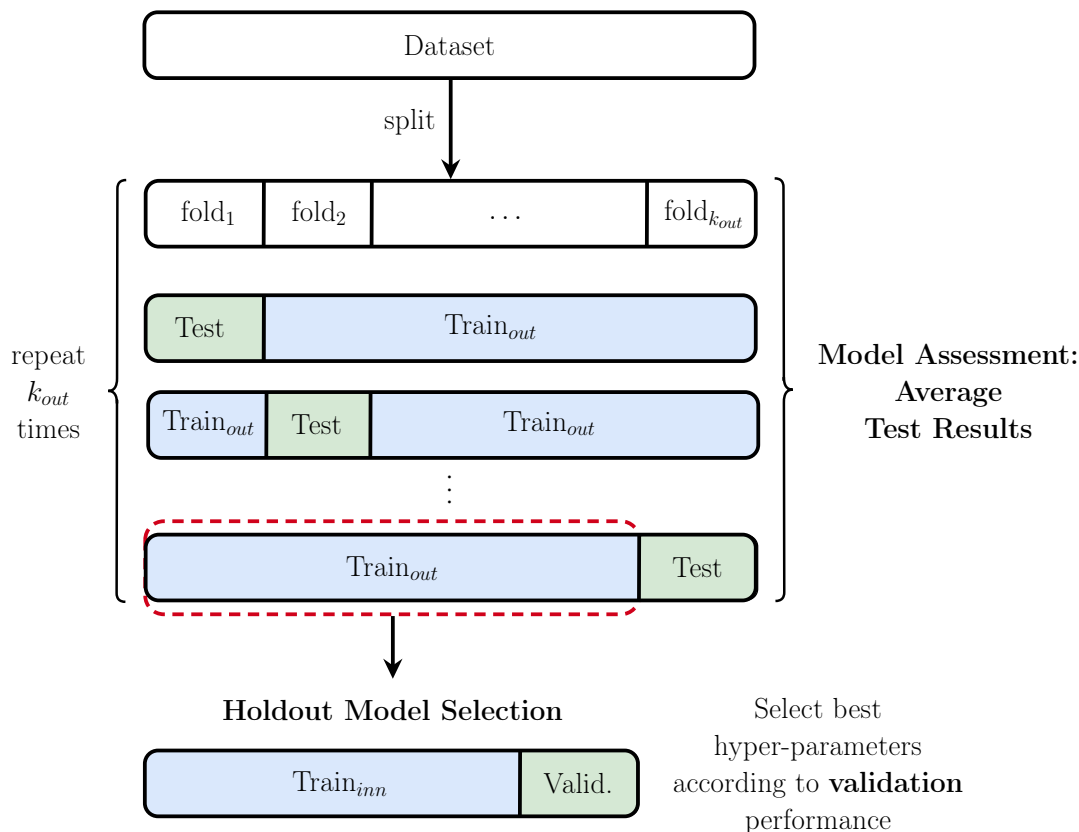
Dataset

split

| $\text{fold}_1$ | $\text{fold}_2$ | $\dots$ | $\text{fold}_{k_{out}}$ |

repeat $k_{out}$ times

| Test | $\text{Train}_{out}$ |

| $\text{Train}_{out}$ | Test | $\text{Train}_{out}$ |

$\vdots$

| $\text{Train}_{out}$ | Test |

**Model Assessment: Average Test Results**

**Holdout Model Selection**

| $\text{Train}_{inn}$ | Valid. |

Select best hyper-parameters according to **validation** performance